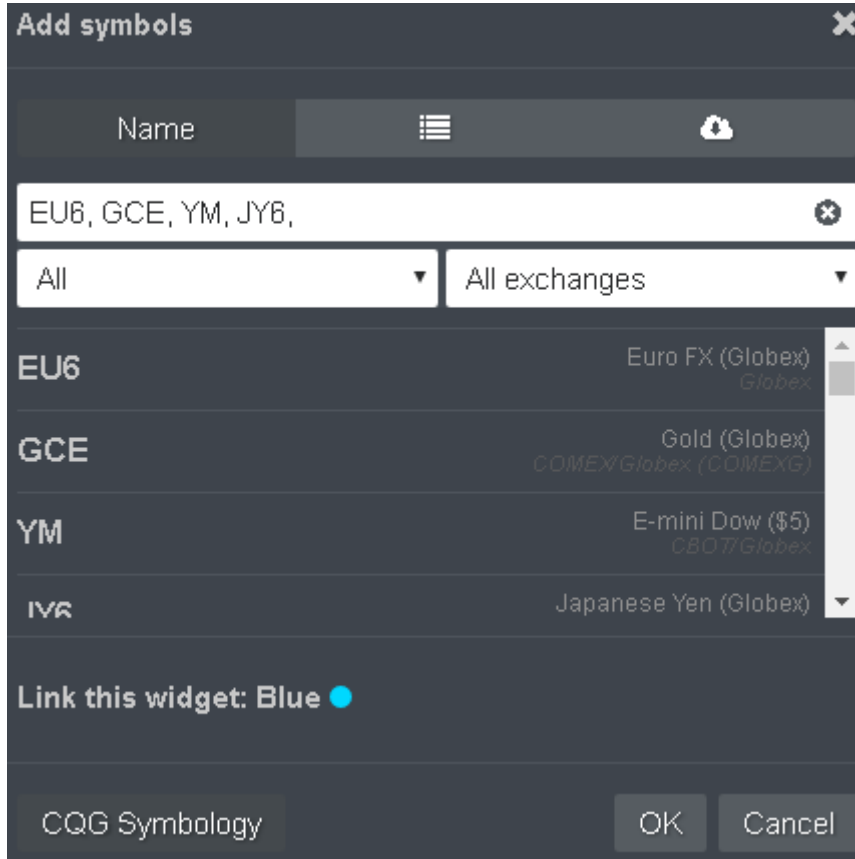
Add symbols

Name

EU6, GCE, YM, JY6,

All

All exchanges

EU6
Euro FX (Globex)
Globex

GCE
Gold (Globex)
COMEX/Globex (COMEXG)

YM
E-mini Dow ($5)
CBOT/Globex

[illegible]
Japanese Yen (Globex)

Link this widget: Blue

CQG Symbology

OK

Cancel